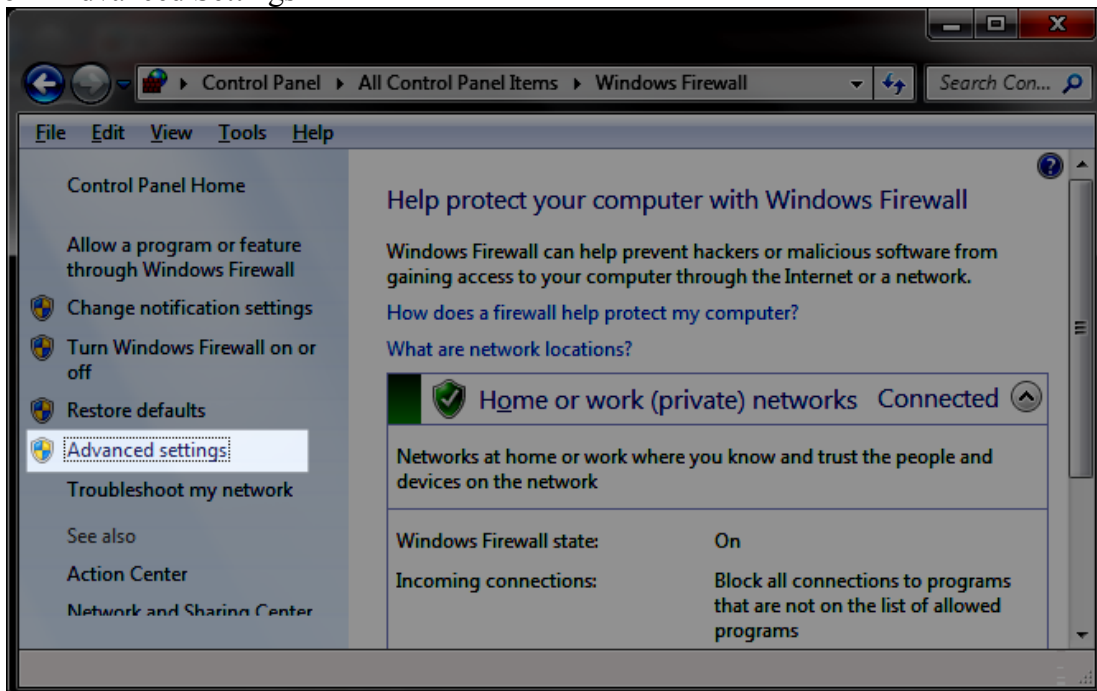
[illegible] Advanced Settings

Control Panel ▸ All Control Panel Items ▸ Windows Firewall

Search Con...

File Edit View Tools Help

Control Panel Home

Allow a program or feature through Windows Firewall

Change notification settings

Turn Windows Firewall on or off

Restore defaults

Advanced settings

Troubleshoot my network

See also

Action Center

Network and Sharing Center

Help protect your computer with Windows Firewall

Windows Firewall can help prevent hackers or malicious software from gaining access to your computer through the Internet or a network.

How does a firewall help protect my computer?

What are network locations?

Home or work (private) networks Connected

Networks at home or work where you know and trust the people and devices on the network

| | |
|---|---|
| Windows Firewall state: | On |
| Incoming connections: | Block all connections to programs that are not on the list of allowed programs |